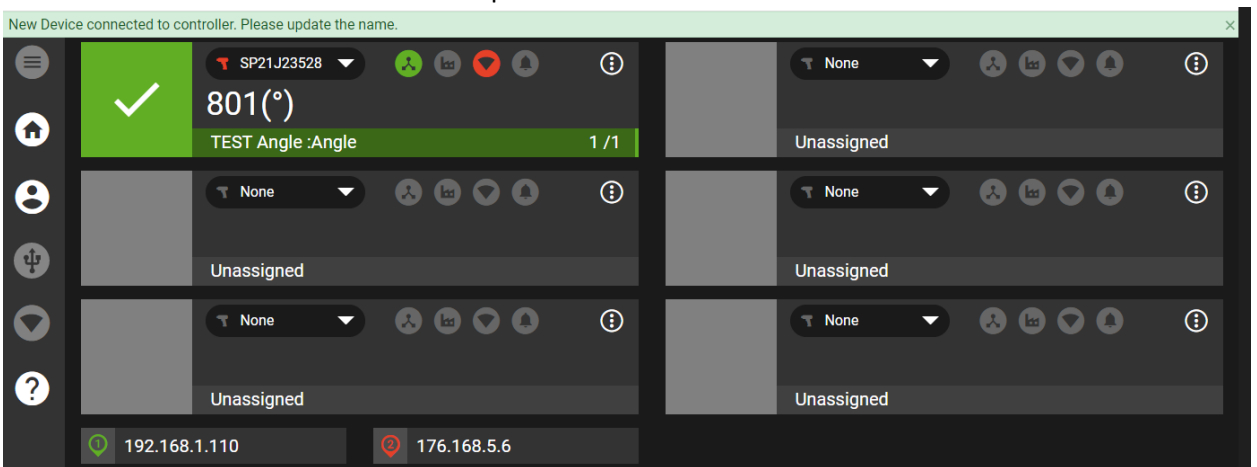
New Device connected to controller. Please update the name.
×

SP21J23528
801(°)
TEST Angle :Angle
1 /1

None
Unassigned

None
Unassigned

None
Unassigned

None
Unassigned

None
Unassigned

1 192.168.1.110
2 176.168.5.6